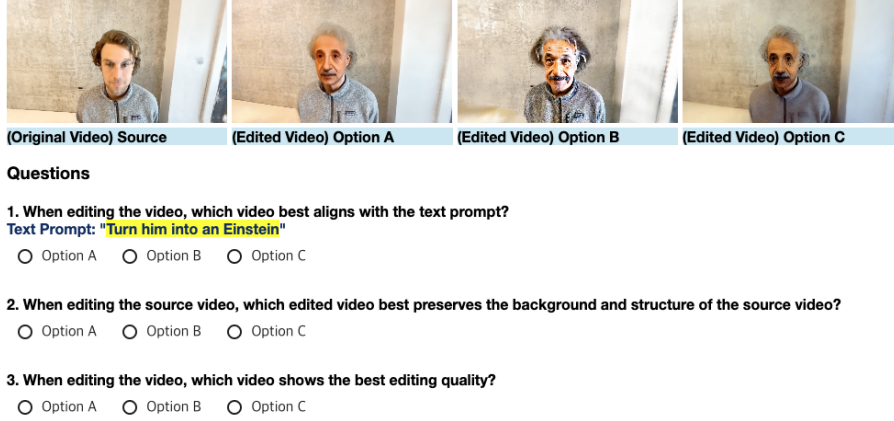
(Original Video) Source
(Edited Video) Option A
(Edited Video) Option B
(Edited Video) Option C

Questions

1. When editing the video, which video best aligns with the text prompt?
Text Prompt: "Turn him into an Einstein"
Option A Option B Option C

2. When editing the source video, which edited video best preserves the background and structure of the source video?
Option A Option B Option C

3. When editing the video, which video shows the best editing quality?
Option A Option B Option C